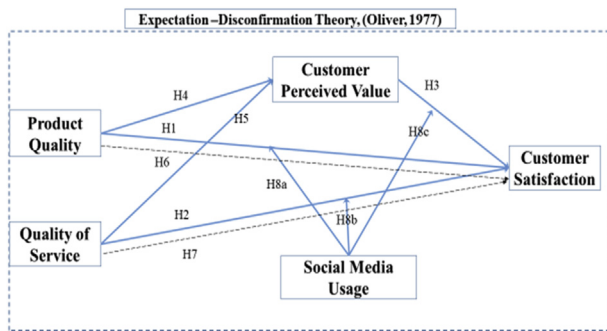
Expectation –Disconfirmation Theory, (Oliver, 1977)

Customer Perceived Value

H4

H3

H5

Product Quality

H1

H8c

H6

Customer Satisfaction

H8a

H2

H8b

Quality of Service

H7

Social Media Usage